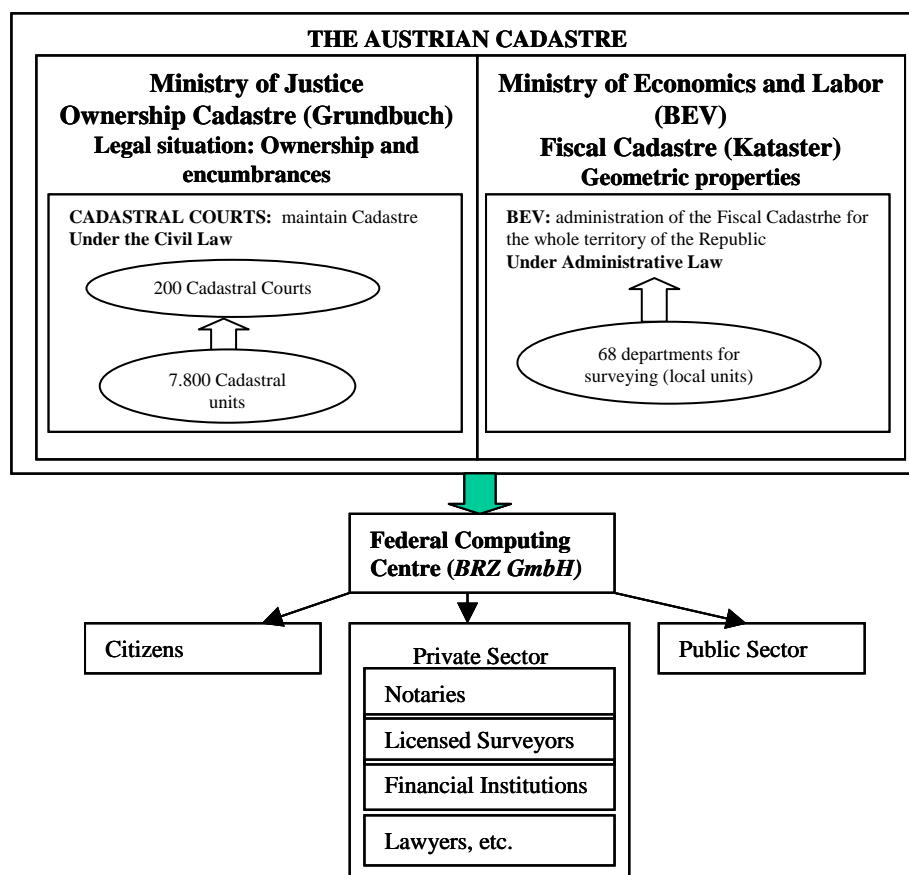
THE AUSTRIAN CADASTRE

Ministry of Justice
Ownership Cadastre (Grundbuch)
Legal situation: Ownership and encumbrances

CADASTRAL COURTS: maintain Cadastre
Under the Civil Law

200 Cadastral Courts

7.800 Cadastral units

Ministry of Economics and Labor (BEV)
Fiscal Cadastre (Kataster)
Geometric properties

BEV: administration of the Fiscal Cadastrhe for the whole territory of the Republic
Under Administrative Law

68 departments for surveying (local units)

Federal Computing Centre (*BRZ GmbH*)

Citizens

Private Sector

Notaries

Licensed Surveyors

Financial Institutions

Lawyers, etc.

Public Sector